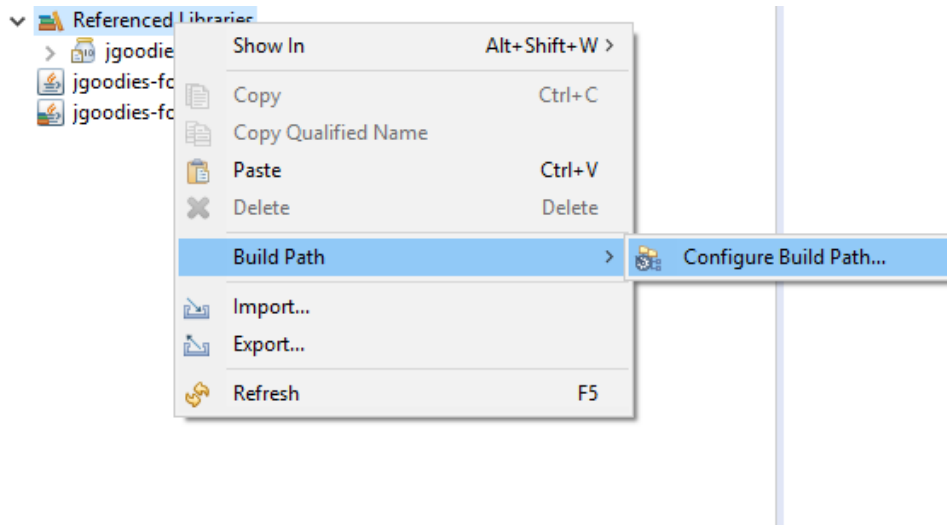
Referenced Libraries
jgoodie
jgoodies-fo
jgoodies-fo

Show In Alt+Shift+W >
Copy Ctrl+C
Copy Qualified Name
Paste Ctrl+V
Delete Delete
Build Path >
Import...
Export...
Refresh F5

Configure Build Path...